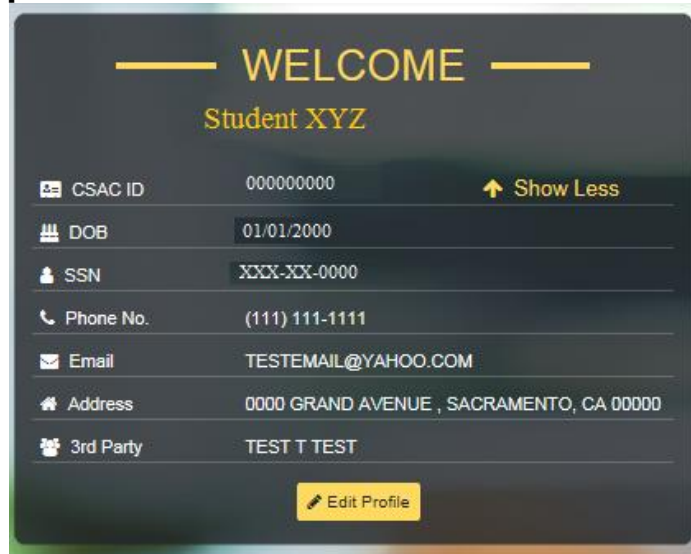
WELCOME

Student XYZ

| | | |
|---|---|---|
| CSAC ID | 000000000 | Show Less |
| DOB | 01/01/2000 | |
| SSN | XXX-XX-0000 | |
| Phone No. | (111) 111-1111 | |
| Email | TESTEMAIL@YAHOO.COM | |
| Address | 0000 GRAND AVENUE , SACRAMENTO, CA 00000 | |
| 3rd Party | TEST T TEST | |

Edit Profile